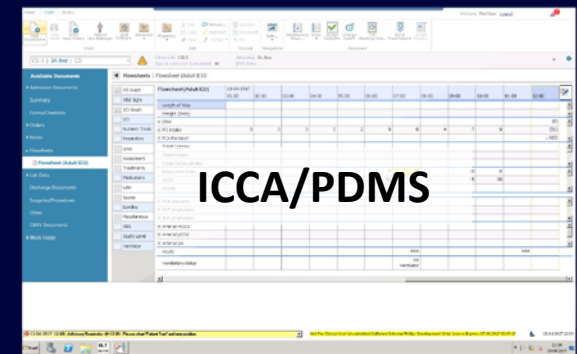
ICCA/PDMS

Available Documents

Summary

Orders

Flowsheets

Flowsheet (Adult ICU)

Lab Data

Discharge Documents

Other

Flowsheets   Flowsheet (Adult ICU)

Length of Stay

Weight (Daily)

Vital Signs

ECG

Assessment

Treatments

Medications

Lab

Ventilator